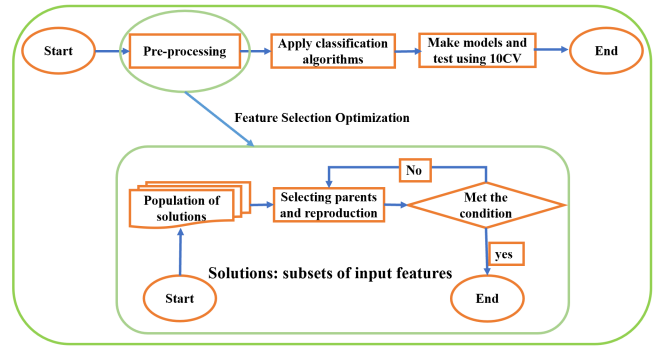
Start

Pre-processing

Apply classification algorithms

Make models and test using 10CV

End

Feature Selection Optimization

No

Population of solutions

Selecting parents and reproduction

Met the condition

yes

Solutions: subsets of input features

Start

End